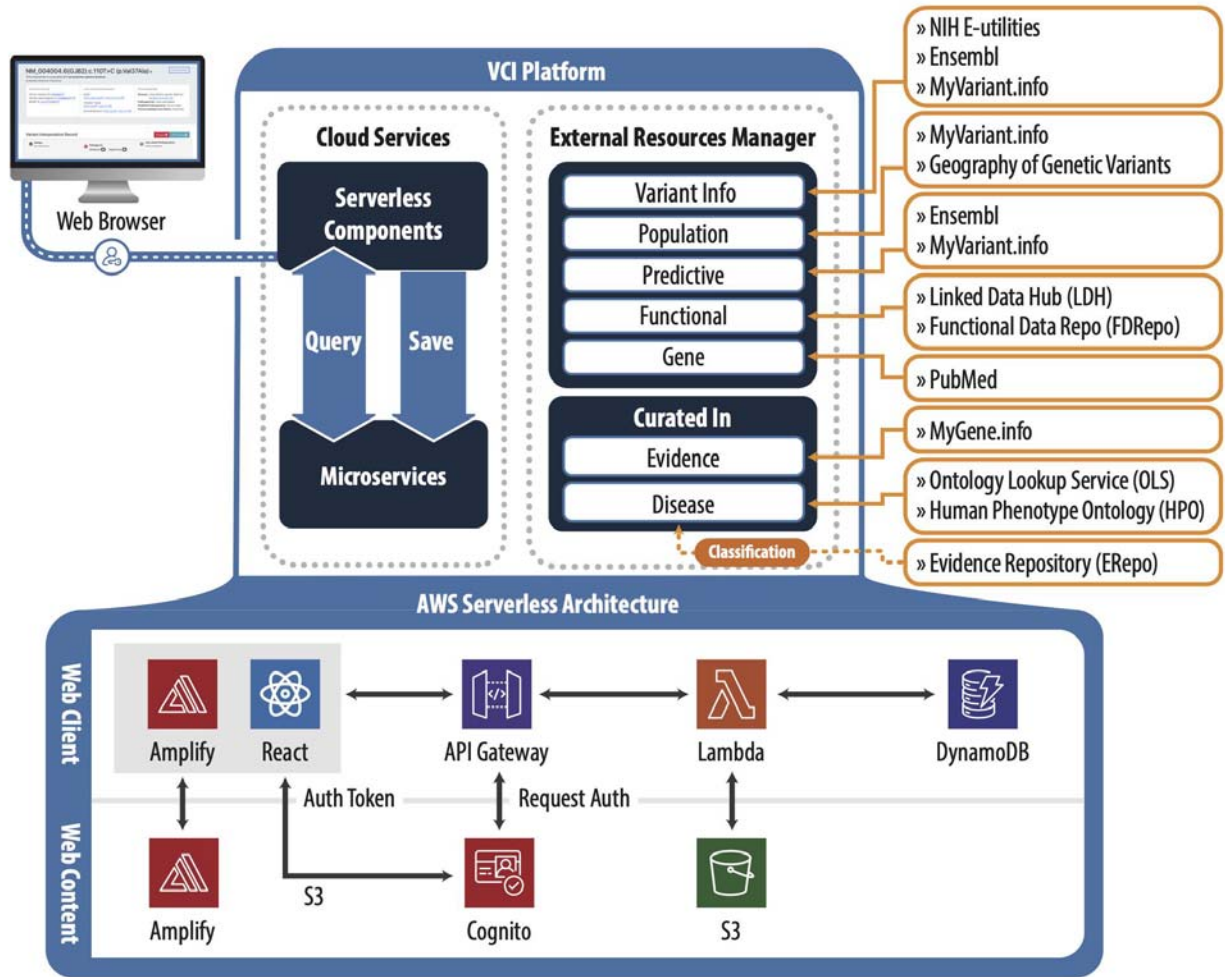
NM_004004.6(GJB2):c.71G>T (p.Val37Ala)

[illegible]

Web Browser

VCI Platform

Cloud Services

Serverless Components

Query

Save

Microservices

External Resources Manager

Variant Info

Population

Predictive

Functional

Gene

Curated In

Evidence

Disease

Classification

» NIH E-utilities
» Ensembl
» MyVariant.info

» MyVariant.info
» Geography of Genetic Variants

» Ensembl
» MyVariant.info

» Linked Data Hub (LDH)
» Functional Data Repo (FDRepo)

» PubMed

» MyGene.info

» Ontology Lookup Service (OLS)
» Human Phenotype Ontology (HPO)

» Evidence Repository (ERepo)

AWS Serverless Architecture

Web Client

Amplify

React

API Gateway

Lambda

DynamoDB

Auth Token

Request Auth

Web Content

S3

Amplify

Cognito

S3